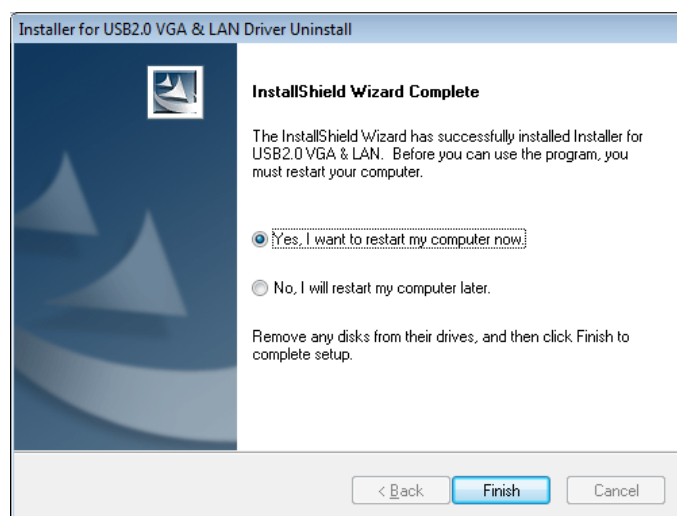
Installer for USB2.0 VGA & LAN Driver Uninstall

InstallShield Wizard Complete

The InstallShield Wizard has successfully installed Installer for USB2.0 VGA & LAN. Before you can use the program, you must restart your computer.

Yes, I want to restart my computer now.

No, I will restart my computer later.

Remove any disks from their drives, and then click Finish to complete setup.

< Back

Finish

Cancel